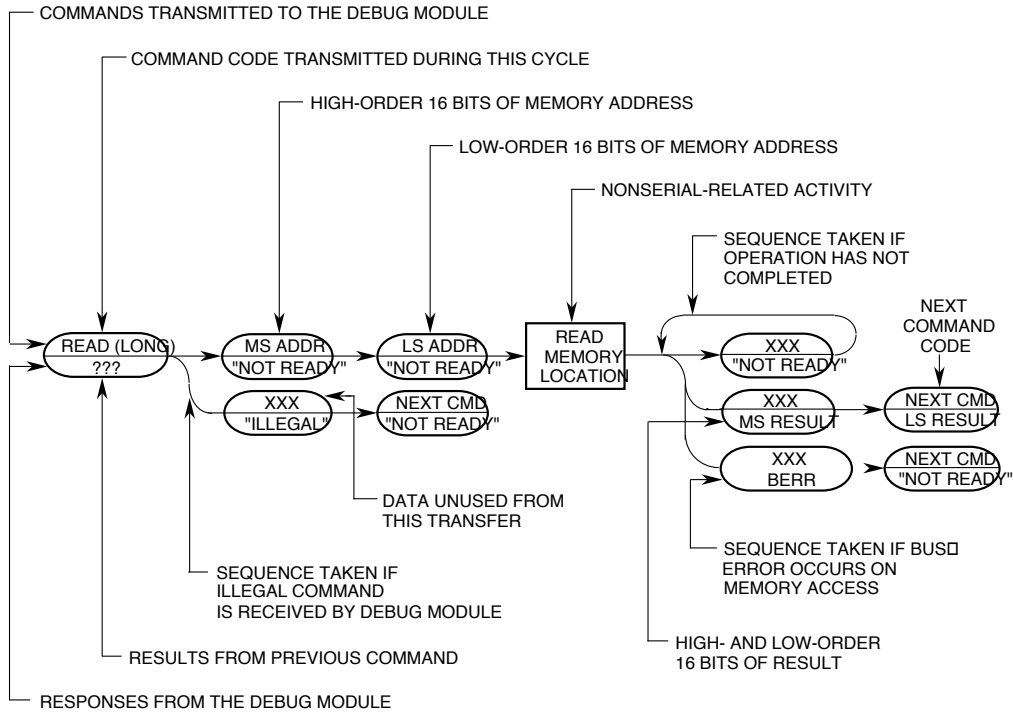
COMMANDS TRANSMITTED TO THE DEBUG MODULE

COMMAND CODE TRANSMITTED DURING THIS CYCLE

HIGH-ORDER 16 BITS OF MEMORY ADDRESS

LOW-ORDER 16 BITS OF MEMORY ADDRESS

NONSERIAL-RELATED ACTIVITY

SEQUENCE TAKEN IF OPERATION HAS NOT COMPLETED

NEXT COMMAND CODE

READ (LONG)
???

MS ADDR
"NOT READY"

LS ADDR
"NOT READY"

READ MEMORY LOCATION

XXX
"NOT READY"

XXX
"ILLEGAL"

NEXT CMD
"NOT READY"

XXX
MS RESULT

NEXT CMD
LS RESULT

XXX
BERR

NEXT CMD
"NOT READY"

DATA UNUSED FROM THIS TRANSFER

SEQUENCE TAKEN IF BUS ERROR OCCURS ON MEMORY ACCESS

SEQUENCE TAKEN IF ILLEGAL COMMAND IS RECEIVED BY DEBUG MODULE

HIGH- AND LOW-ORDER 16 BITS OF RESULT

RESULTS FROM PREVIOUS COMMAND

RESPONSES FROM THE DEBUG MODULE